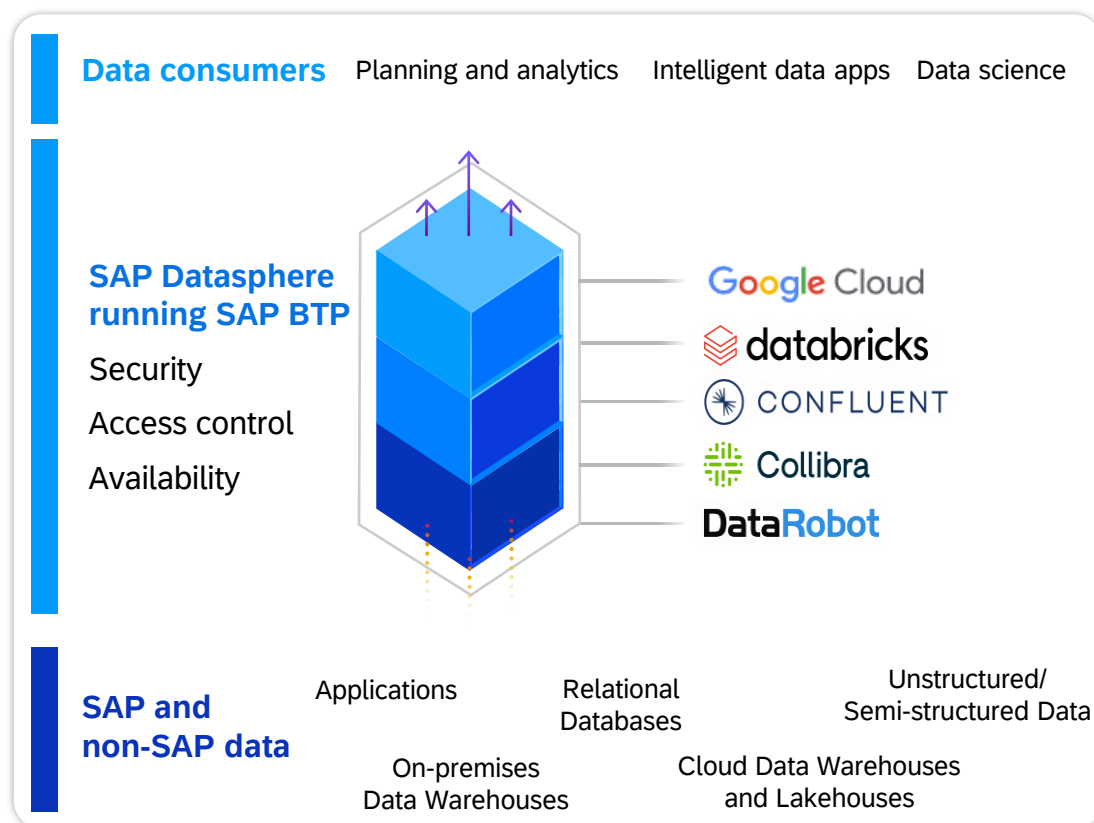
Data consumers Planning and analytics Intelligent data apps Data science

SAP Datasphere running SAP BTP

Security

Access control

Availability

Google Cloud

databricks

CONFLUENT

Collibra

DataRobot

SAP and non-SAP data

Applications

Relational Databases

Unstructured/ Semi-structured Data

On-premises Data Warehouses

Cloud Data Warehouses and Lakehouses